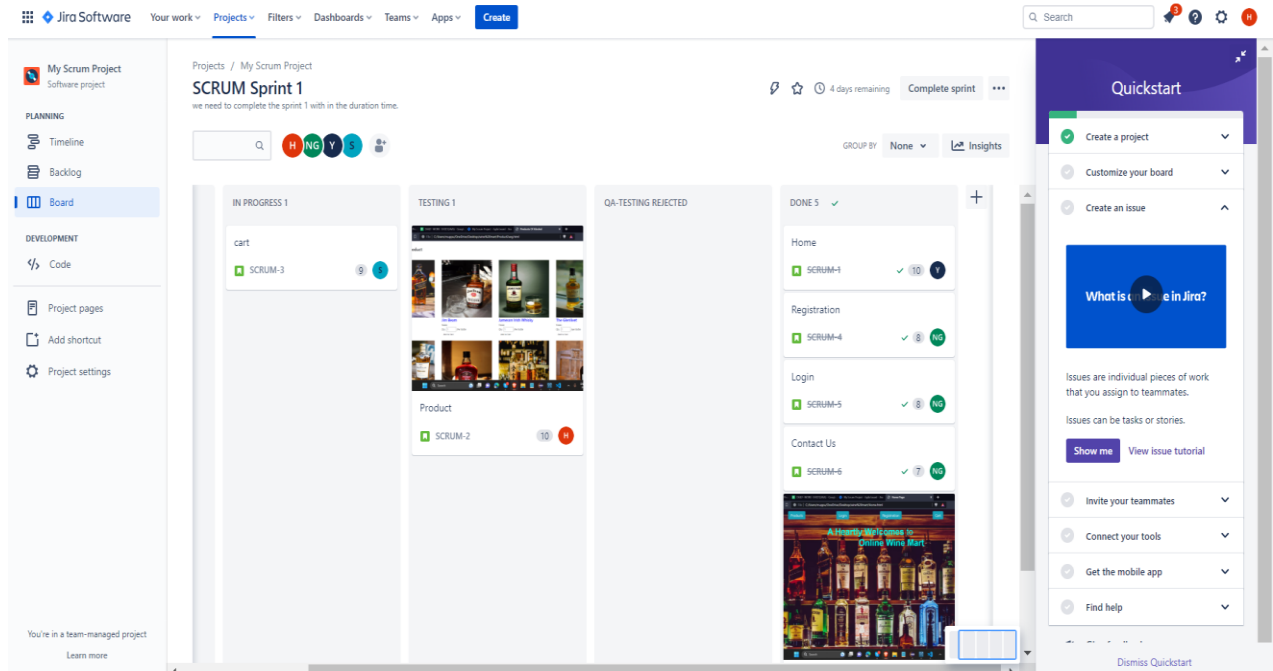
Jira Software Your work Projects Filters Dashboards Teams Apps Create

Search

3

H

My Scrum Project
Software project

PLANNING

Timeline

Backlog

Board

DEVELOPMENT

Code

Project pages

Add shortcut

Project settings

You're in a team-managed project

Learn more

Projects / My Scrum Project

SCRUM Sprint 1

we need to complete the sprint 1 with in the duration time.

4 days remaining Complete sprint ...

H NG Y S

GROUP BY None Insights

IN PROGRESS 1

cart

SCRUM-3 9 S

TESTING 1

Product

SCRUM-2 10 H

QA-TESTING REJECTED

DONE 5

Home

SCRUM-1 10 Y

Registration

SCRUM-4 8 NG

Login

SCRUM-5 8 NG

Contact Us

SCRUM-6 7 NG

A Heartly Welcome to Online Wine Mart

Quickstart

Create a project

Customize your board

Create an issue

What is an issue in Jira?

Issues are individual pieces of work that you assign to teammates.

Issues can be tasks or stories.

Show me View issue tutorial

Invite your teammates

Connect your tools

Get the mobile app

Find help

Dismiss Quickstart